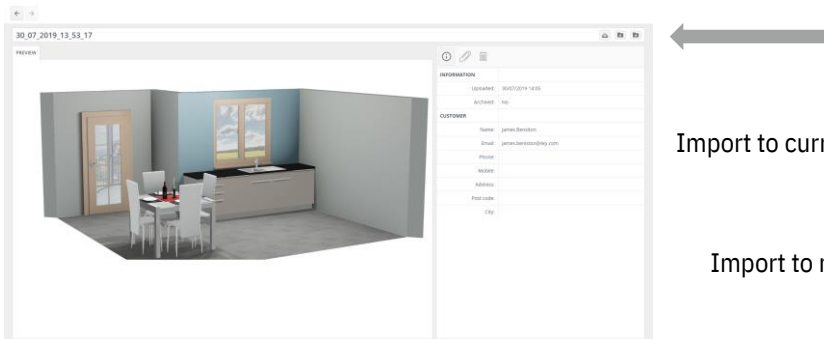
30_07_2019_13_53_17

PREVIEW

INFORMATION

Uploaded: 30/07/2019 14:00

Archived: No

CUSTOMER

Name: James Banston

Email: jamesbanston@sky.com

Phone:

Mobile:

Address:

Post code:

City:

Import to curr

Import to r